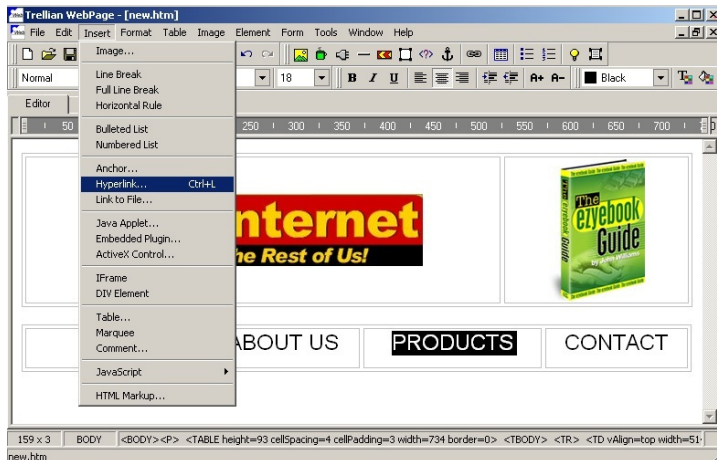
Trellian WebPage - [new.htm]

File Edit Insert Format Table Image Element Form Tools Window Help

Normal | 18 | B I U | A+ A- | Black

Editor

50 | 250 | 300 | 350 | 400 | 450 | 500 | 550 | 600 | 650 | 700

Image...

Line Break
Full Line Break
Horizontal Rule

Bulleted List
Numbered List

Anchor...
Hyperlink... Ctrl+L
Link to File...

Java Applet...
Embedded Plugin...
ActiveX Control...

IFrame
DIV Element

Table...
Marquee
Comment...

JavaScript

HTML Markup...

nternet
he Rest of Us!

The ezyebook Guide

ABOUT US

PRODUCTS

CONTACT

159 x 3 | BODY | <BODY><P> <TABLE height=93 cellSpacing=4 cellPadding=3 width=734 border=0> <TBODY> <TR> <TD vAlign=top width=51·

new.htm